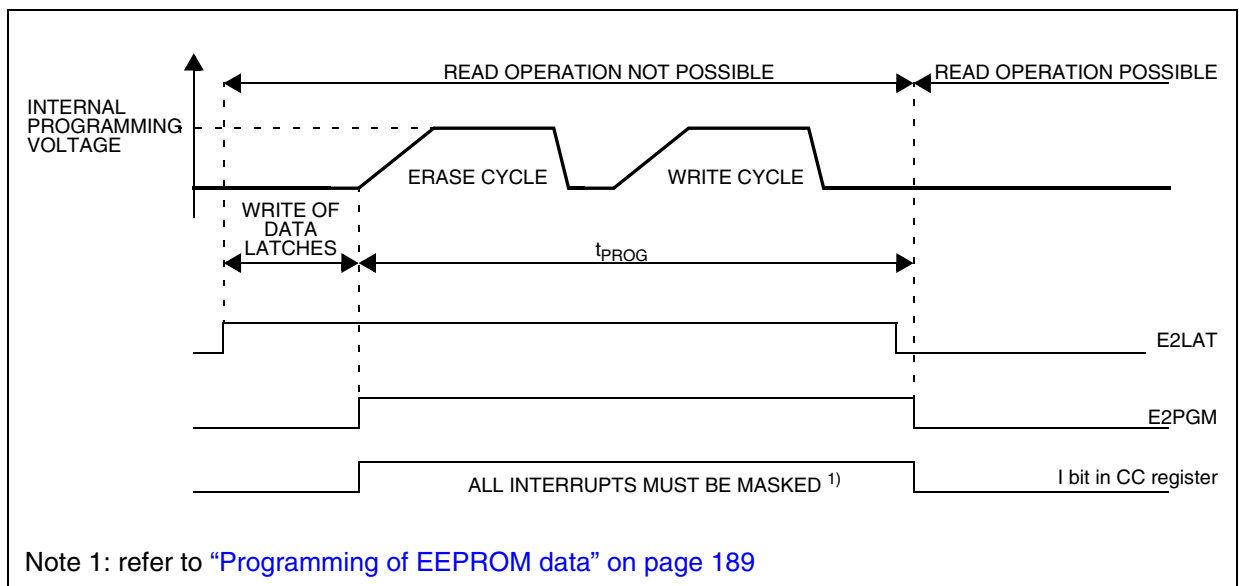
READ OPERATION NOT POSSIBLE

READ OPERATION POSSIBLE

INTERNAL PROGRAMMING VOLTAGE

ERASE CYCLE

WRITE CYCLE

WRITE OF DATA LATCHES

$t_{PROG}$

E2LAT

E2PGM

ALL INTERRUPTS MUST BE MASKED $^{1)}$

I bit in CC register

Note 1: refer to “Programming of EEPROM data” on page 189